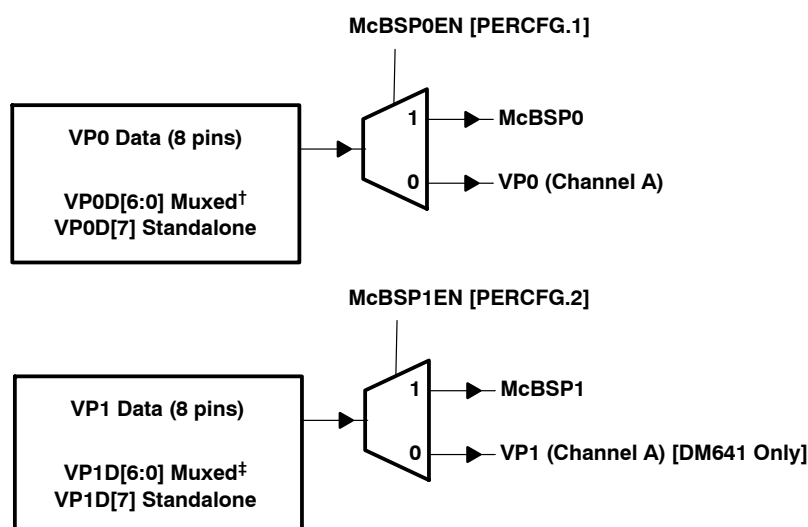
McBSP0EN [PERCFG.1]

VP0 Data (8 pins)

VP0D[6:0] Muxed$^{\dagger}$
VP0D[7] Standalone

1

McBSP0

0

VP0 (Channel A)

McBSP1EN [PERCFG.2]

VP1 Data (8 pins)

VP1D[6:0] Muxed$^{\ddagger}$
VP1D[7] Standalone

1

McBSP1

0

VP1 (Channel A) [DM641 Only]